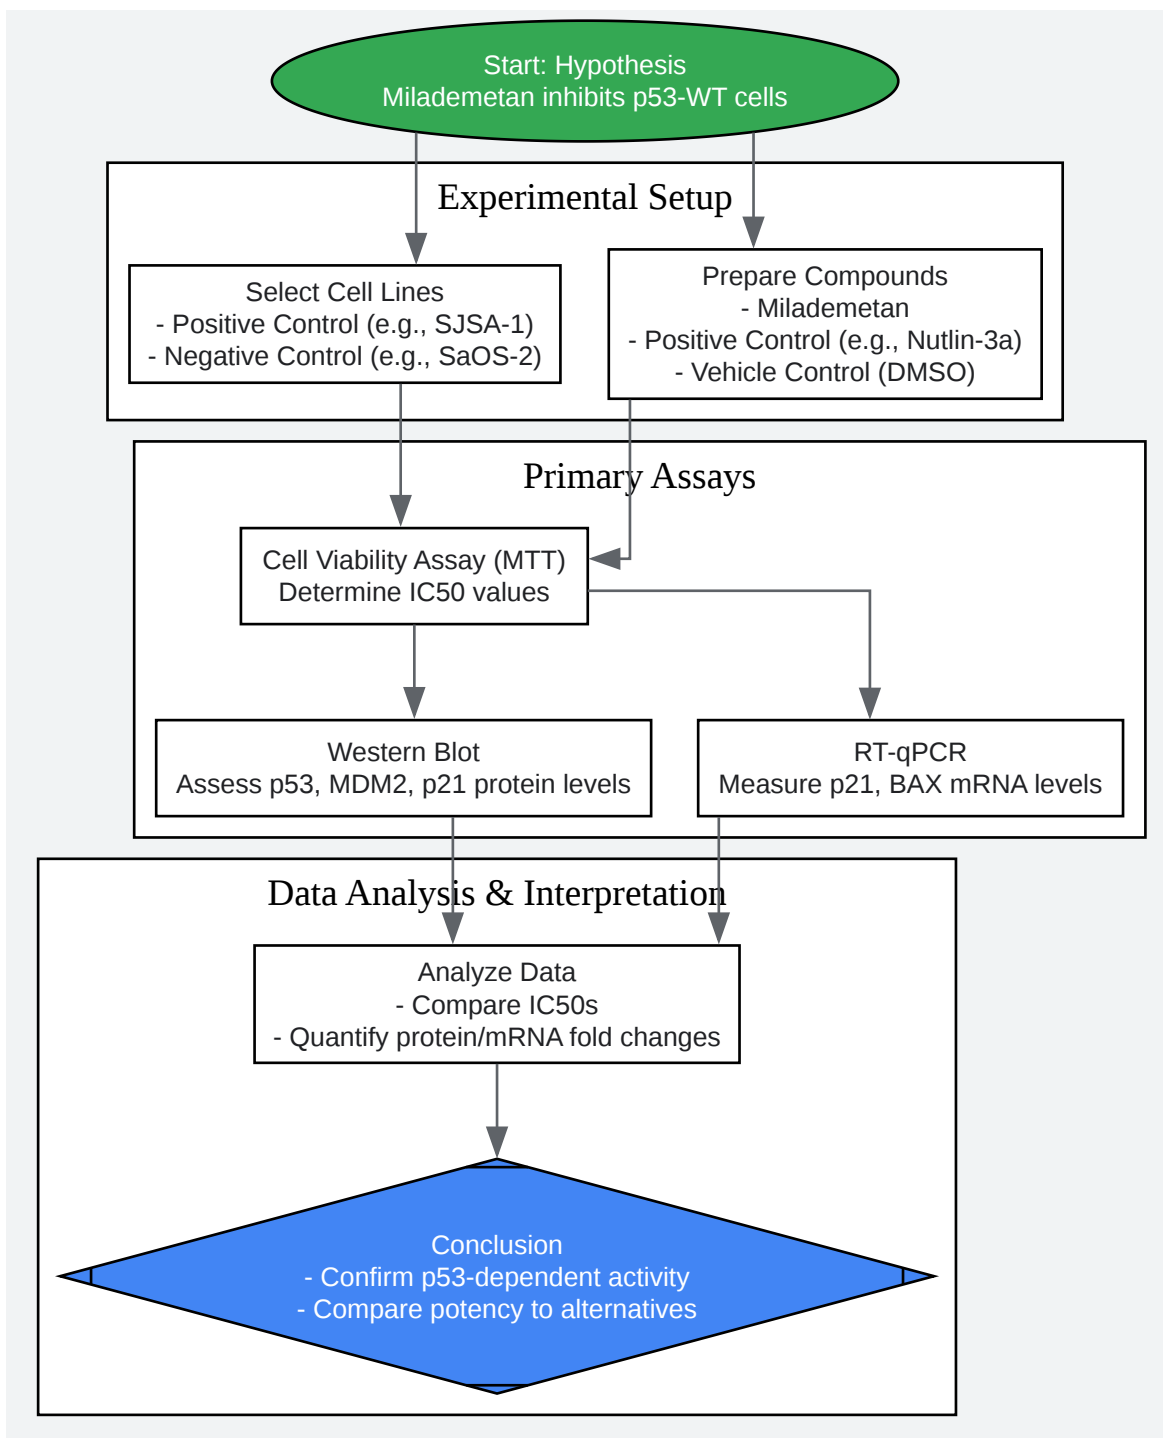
Start: Hypothesis
Milademetan inhibits p53-WT cells

Experimental Setup

Select Cell Lines
- Positive Control (e.g., SJSA-1)
- Negative Control (e.g., SaOS-2)

Prepare Compounds
- Milademetan
- Positive Control (e.g., Nutlin-3a)
- Vehicle Control (DMSO)

Primary Assays

Cell Viability Assay (MTT)
Determine IC50 values

Western Blot
Assess p53, MDM2, p21 protein levels

RT-qPCR
Measure p21, BAX mRNA levels

Data Analysis & Interpretation

Analyze Data
- Compare IC50s
- Quantify protein/mRNA fold changes

Conclusion
- Confirm p53-dependent activity
- Compare potency to alternatives